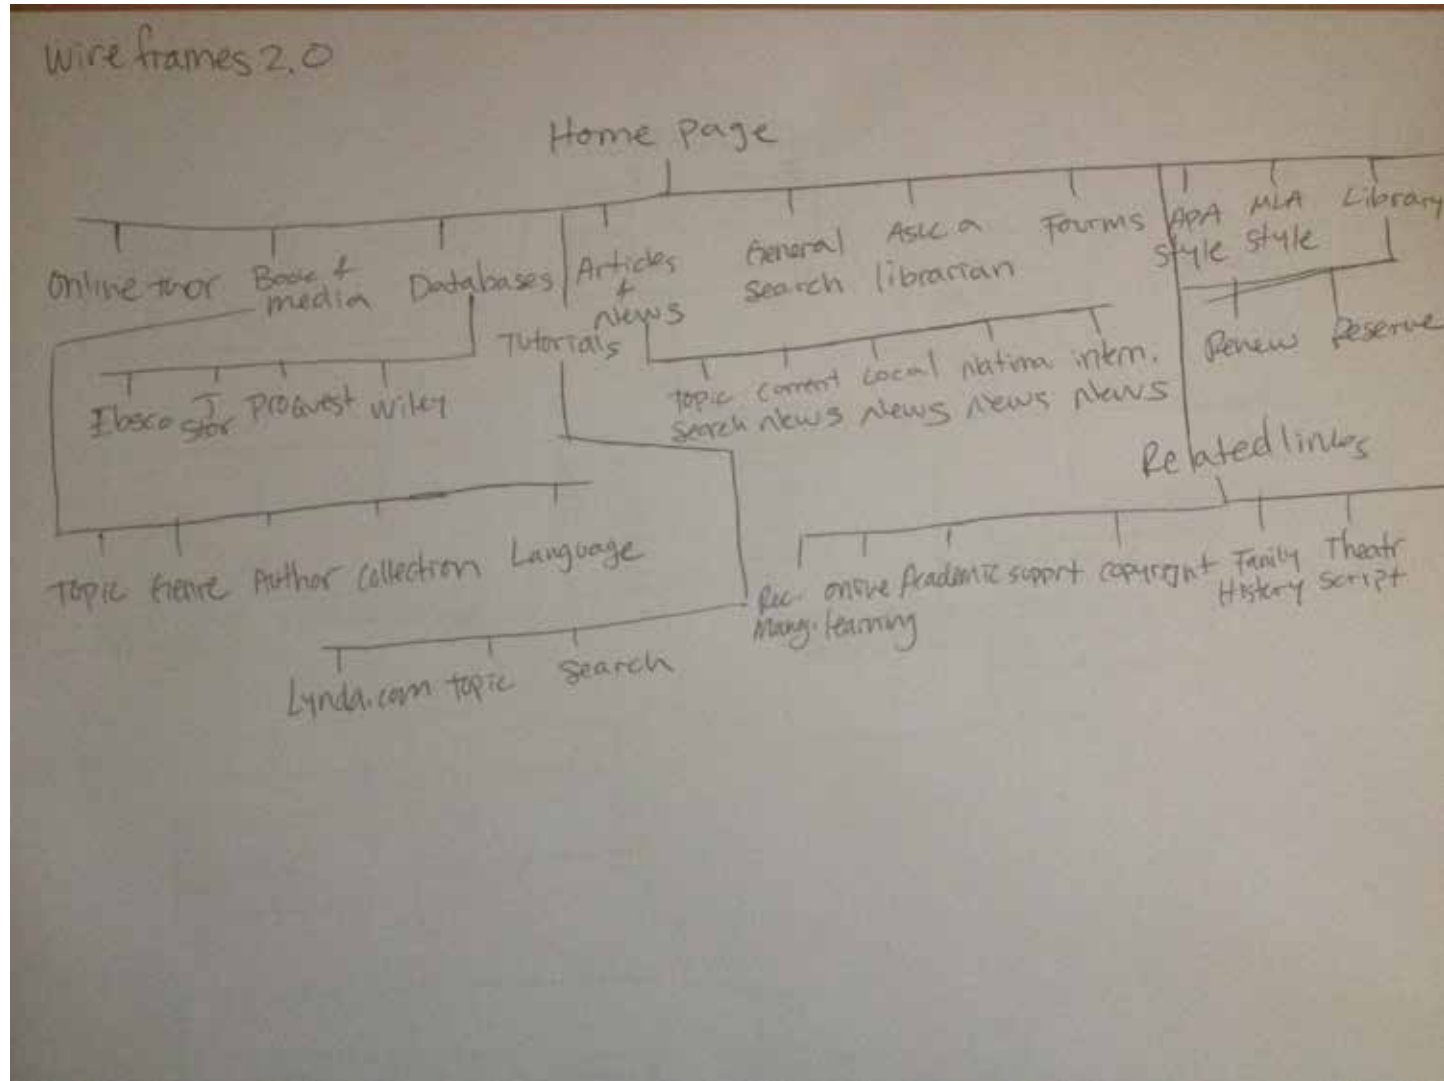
wire frames 2.0

Home page

Online tutor

Book & media

Databases

Articles & News

General search

Ask a librarian

Forums

APA style

MLA style

Library

Tutorials

Renew

Reserve

Ebsco

J Stor

Proquest

wiley

topic search

current news

Local News

National News

intern. News

Related links

Topic

Genre

Author

Collection

Language

Rec. Mang.

online learning

Academic support

copyright

Family History

Theatr script

Lynda.com

topic

search